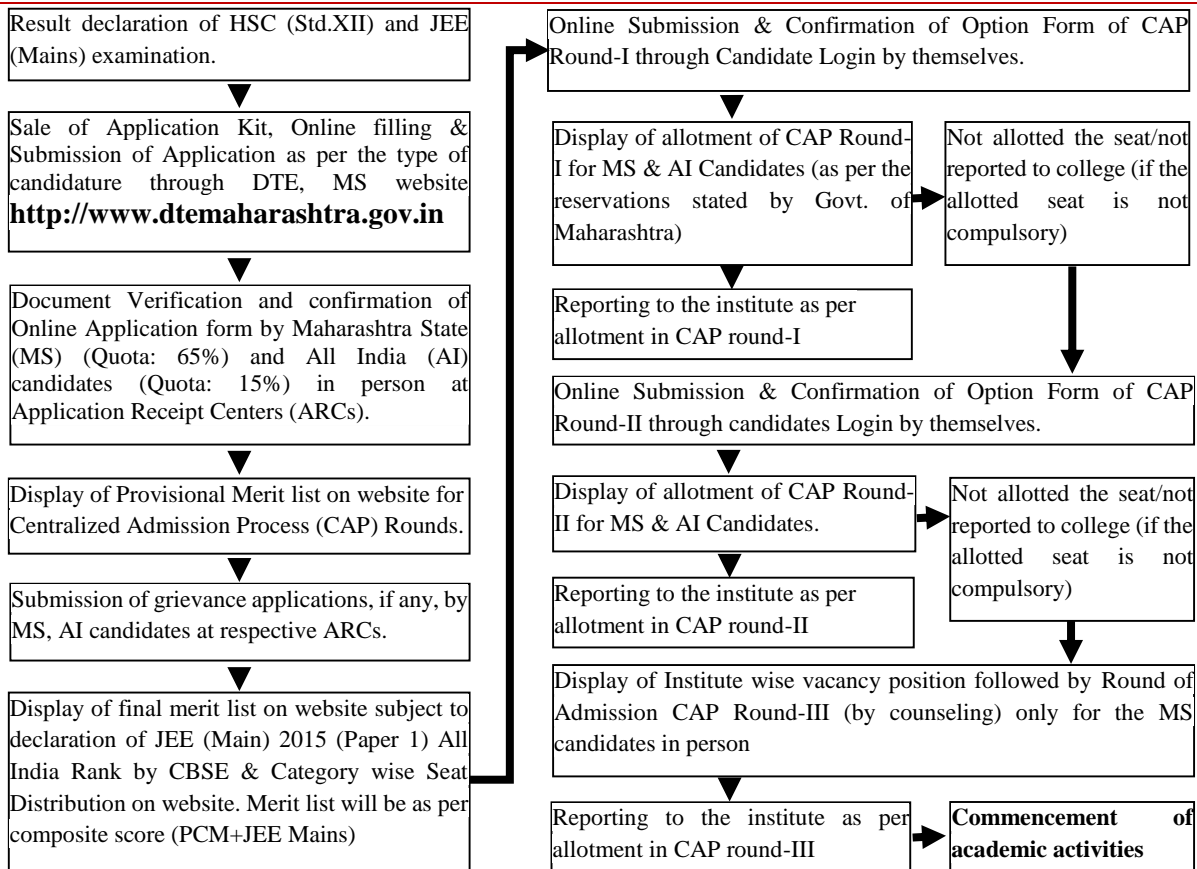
Result declaration of HSC (Std.XII) and JEE (Mains) examination.

Sale of Application Kit, Online filling & Submission of Application as per the type of candidature through DTE, MS website **http://www.dtemaharashtra.gov.in**

Document Verification and confirmation of Online Application form by Maharashtra State (MS) (Quota: 65%) and All India (AI) candidates (Quota: 15%) in person at Application Receipt Centers (ARCs).

Display of Provisional Merit list on website for Centralized Admission Process (CAP) Rounds.

Submission of grievance applications, if any, by MS, AI candidates at respective ARCs.

Display of final merit list on website subject to declaration of JEE (Main) 2015 (Paper 1) All India Rank by CBSE & Category wise Seat Distribution on website. Merit list will be as per composite score (PCM+JEE Mains)

Online Submission & Confirmation of Option Form of CAP Round-I through Candidate Login by themselves.

Display of allotment of CAP Round-I for MS & AI Candidates (as per the reservations stated by Govt. of Maharashtra)

Not allotted the seat/not reported to college (if the allotted seat is not compulsory)

Reporting to the institute as per allotment in CAP round-I

Online Submission & Confirmation of Option Form of CAP Round-II through candidates Login by themselves.

Display of allotment of CAP Round-II for MS & AI Candidates.

Not allotted the seat/not reported to college (if the allotted seat is not compulsory)

Reporting to the institute as per allotment in CAP round-II

Display of Institute wise vacancy position followed by Round of Admission CAP Round-III (by counseling) only for the MS candidates in person

Reporting to the institute as per allotment in CAP round-III

**Commencement of academic activities**